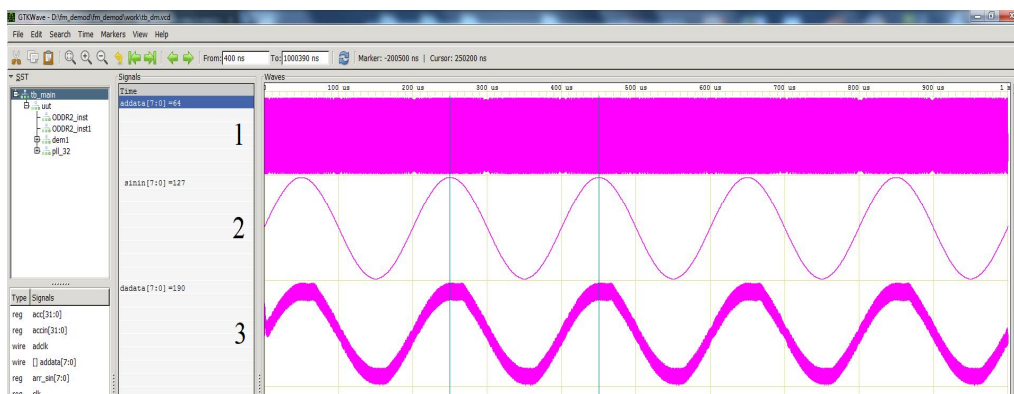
GTKWave - D:\fm_demod\fm_demod\work\tb_dm.vcd

File Edit Search Time Markers View Help

From: 400 ns To: 1000390 ns Marker: -200500 ns | Cursor: 250200 ns

SST
tb_main
uut
ODDR2_inst
ODDR2_inst1
dem1
pll_32

Type Signals
reg acc[31:0]
reg accin[31:0]
wire adclk
wire [] addata[7:0]
reg arr_sin[7:0]
reg clk

Signals
Time
addata[7:0] =64
sinin[7:0] =127
dadata[7:0] =190

Waves
0 100 us 200 us 300 us 400 us 500 us 600 us 700 us 800 us 900 us 1 s

1
2
3